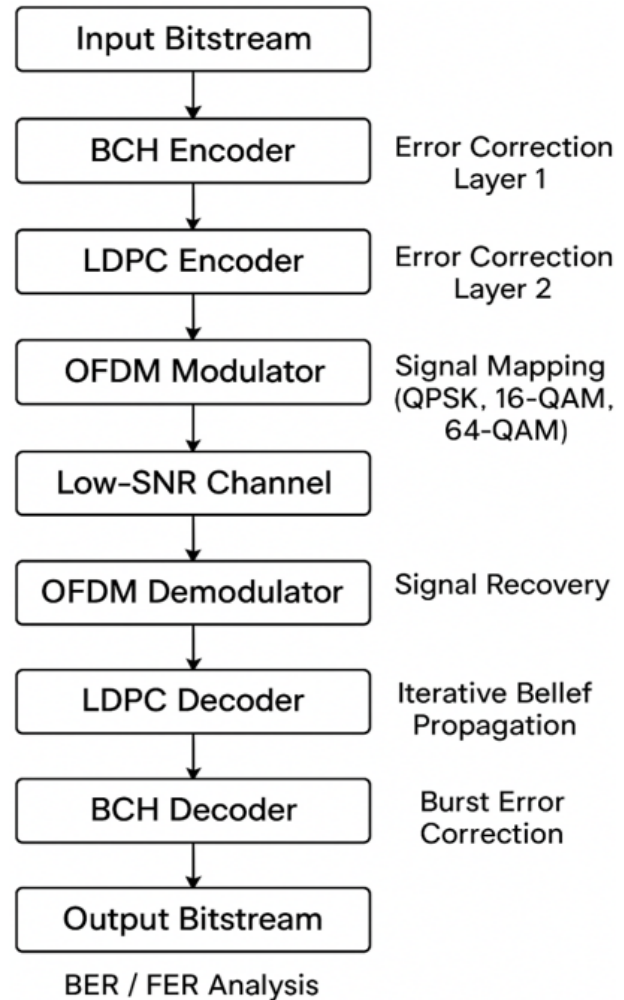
Input Bitstream

BCH Encoder

Error Correction Layer 1

LDPC Encoder

Error Correction Layer 2

OFDM Modulator

Signal Mapping (QPSK, 16-QAM, 64-QAM)

Low-SNR Channel

OFDM Demodulator

Signal Recovery

LDPC Decoder

Iterative Bellef Propagation

BCH Decoder

Burst Error Correction

Output Bitstream

BER / FER Analysis